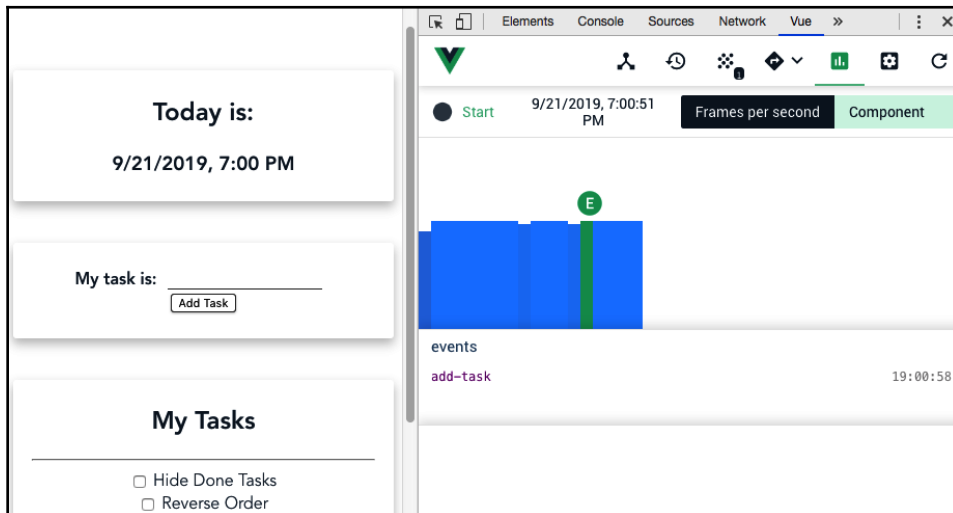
Today is:

9/21/2019, 7:00 PM

My task is:
Add Task

My Tasks

Hide Done Tasks
Reverse Order

Elements Console Sources Network Vue »

Start 9/21/2019, 7:00:51 PM Frames per second Component

E

events

add-task 19:00:58